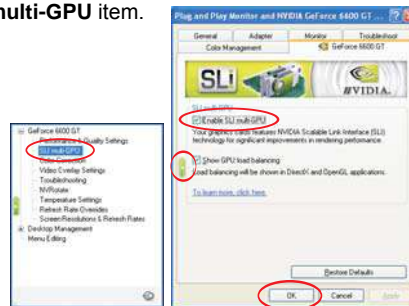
ulti-GPU item.

Plug and Play Monitor and NVIDIA GeForce 6600 GT

General | Adapter | Monitor | Troubleshoot
Color Management | GeForce 6600 GT

SLI
NVIDIA.

SLI multi-GPU
Enable SLI multi-GPU
Your graphics cards features NVIDIA Scalable Link Interface (SLI) technology for significant improvements in rendering performance.

Show GPU load balancing
Load balancing will be shown in DirectX and OpenGL applications.

To learn more, click here.

Restore Defaults

OK | Cancel | Apply

GeForce 6600 GT
Performance & Quality Settings
SLI multi-GPU
Color Correction
Video Overlay Settings
Troubleshooting
NVRotate
Temperature Settings
Refresh Rate Overrides
Screen Resolutions & Refresh Rates
Desktop Management
Menu Editing